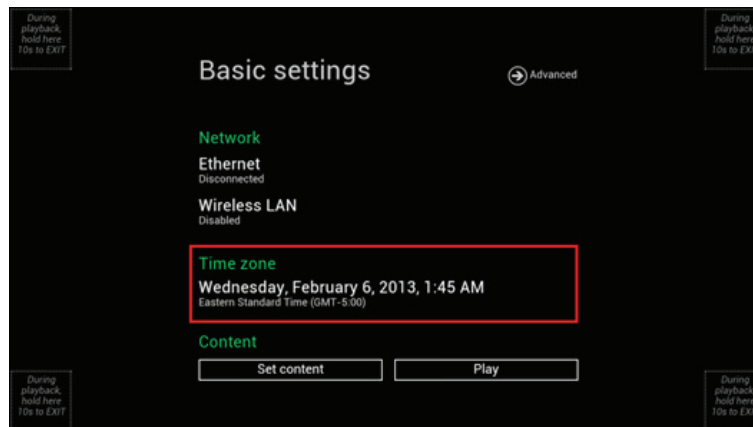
During playback, hold here 10s to EXIT

During playback, hold here 10s to EXIT

Basic settings

Advanced

Network

Ethernet
Disconnected

Wireless LAN
Disabled

Time zone

Wednesday, February 6, 2013, 1:45 AM
Eastern Standard Time (GMT-5:00)

Content

Set content

Play

During playback, hold here 10s to EXIT

During playback, hold here 10s to EXIT